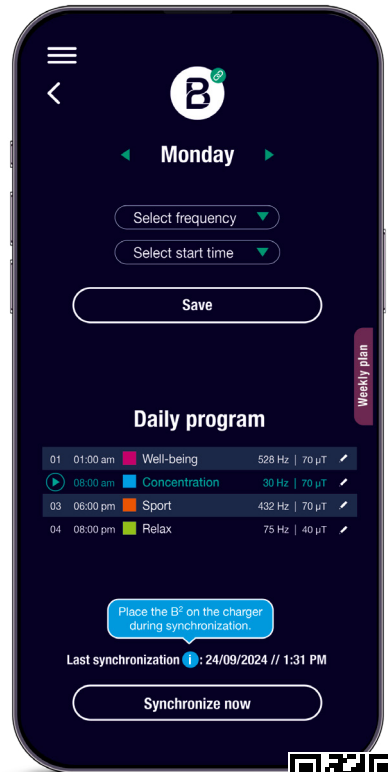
B

Monday

Select frequency

Select start time

Save

Weekly plan

Daily program

| 01 | 01:00 am | Well-being | 528 Hz \| 70 μT |
|---|---|---|---|
|  | 08:00 am | Concentration | 30 Hz \| 70 μT |
| 03 | 06:00 pm | Sport | 432 Hz \| 70 μT |
| 04 | 08:00 pm | Relax | 75 Hz \| 40 μT |

Place the B$^2$ on the charger during synchronization.

Last synchronization i : 24/09/2024 // 1:31 PM

Synchronize now